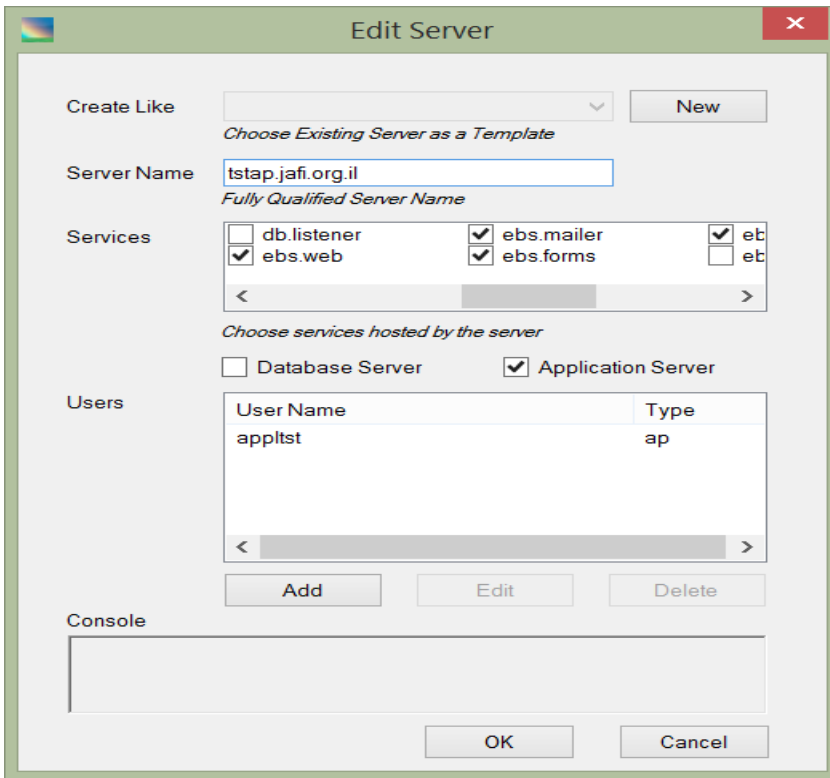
Edit Server

Create Like

New

Choose Existing Server as a Template

Server Name

tstap.jafi.org.il

Fully Qualified Server Name

Services

db.listener
ebs.mailer
eb
ebs.web
ebs.forms
eb

Choose services hosted by the server

Database Server

Application Server

Users

| User Name | Type |
|---|---|
| appltst | ap |

Add

Edit

Delete

Console

OK

Cancel